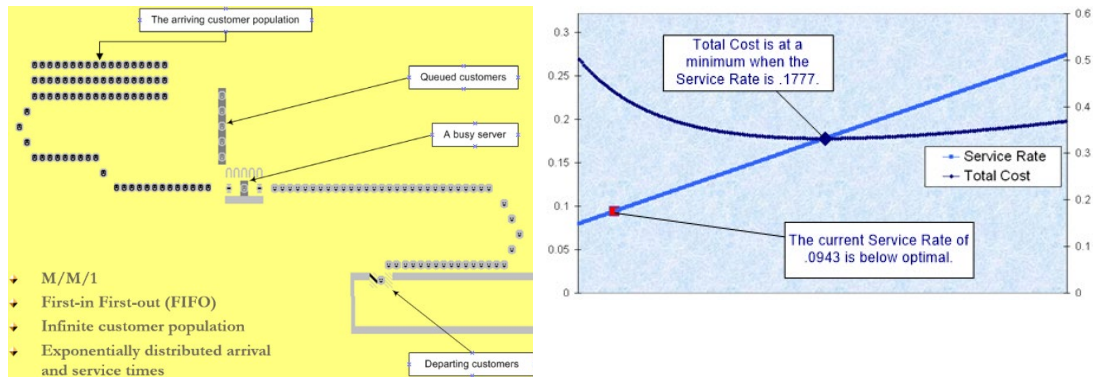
The arriving customer population

Queued customers

A busy server

- M/M/1
- First-in First-out (FIFO)
- Infinite customer population
- Exponentially distributed arrival and service times

Departing customers

0.3
0.25
0.2
0.15
0.1
0.05
0

0.6
0.5
0.4
0.3
0.2
0.1
0

Total Cost is at a minimum when the Service Rate is .1777.

Service Rate
Total Cost

The current Service Rate of .0943 is below optimal.